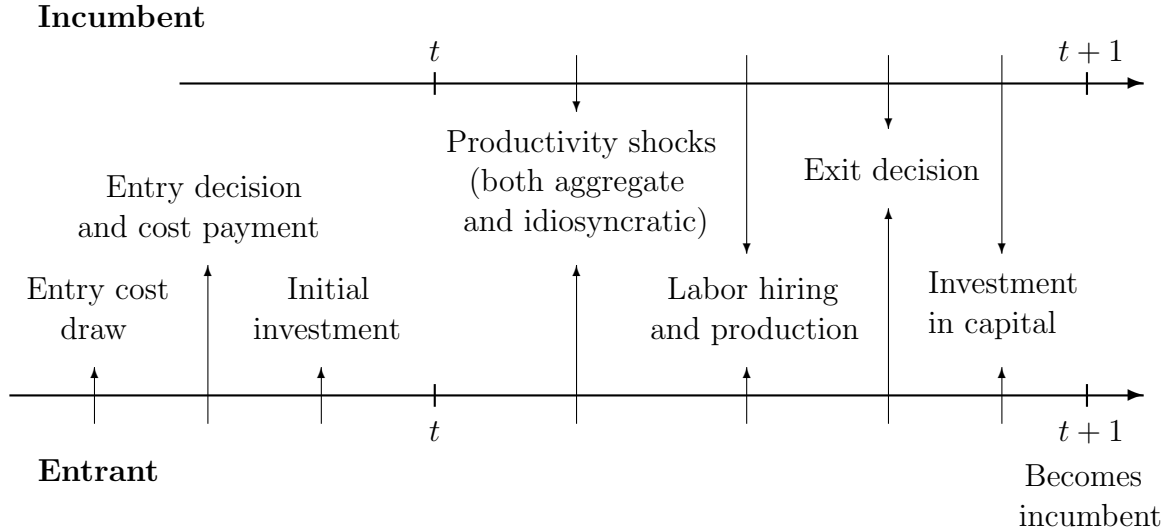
Incumbent

$t$

$t+1$

Productivity shocks (both aggregate and idiosyncratic)

Exit decision

Entry decision and cost payment

Entry cost draw

Initial investment

Labor hiring and production

Investment in capital

$t$

$t+1$

Entrant

Becomes incumbent